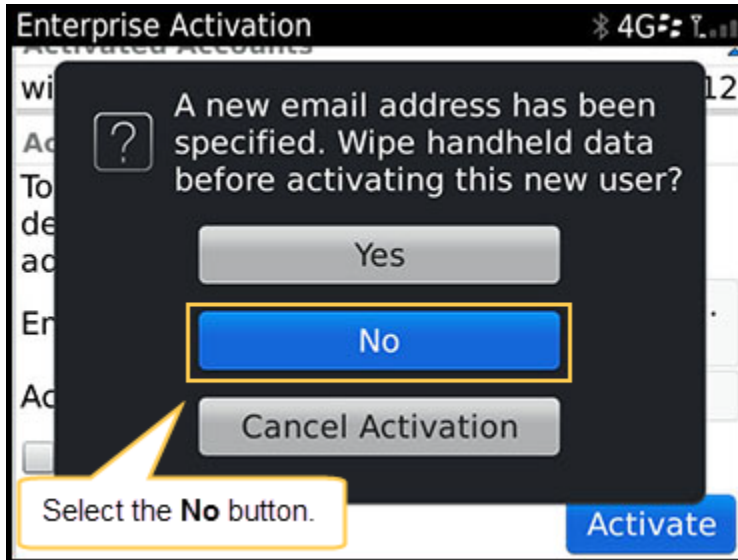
Enterprise Activation

4G

Activated Accounts

wi

12

Ac

To

de

ac

En

Ac

A new email address has been specified. Wipe handheld data before activating this new user?

Yes

No

Cancel Activation

Select the **No** button.

Activate